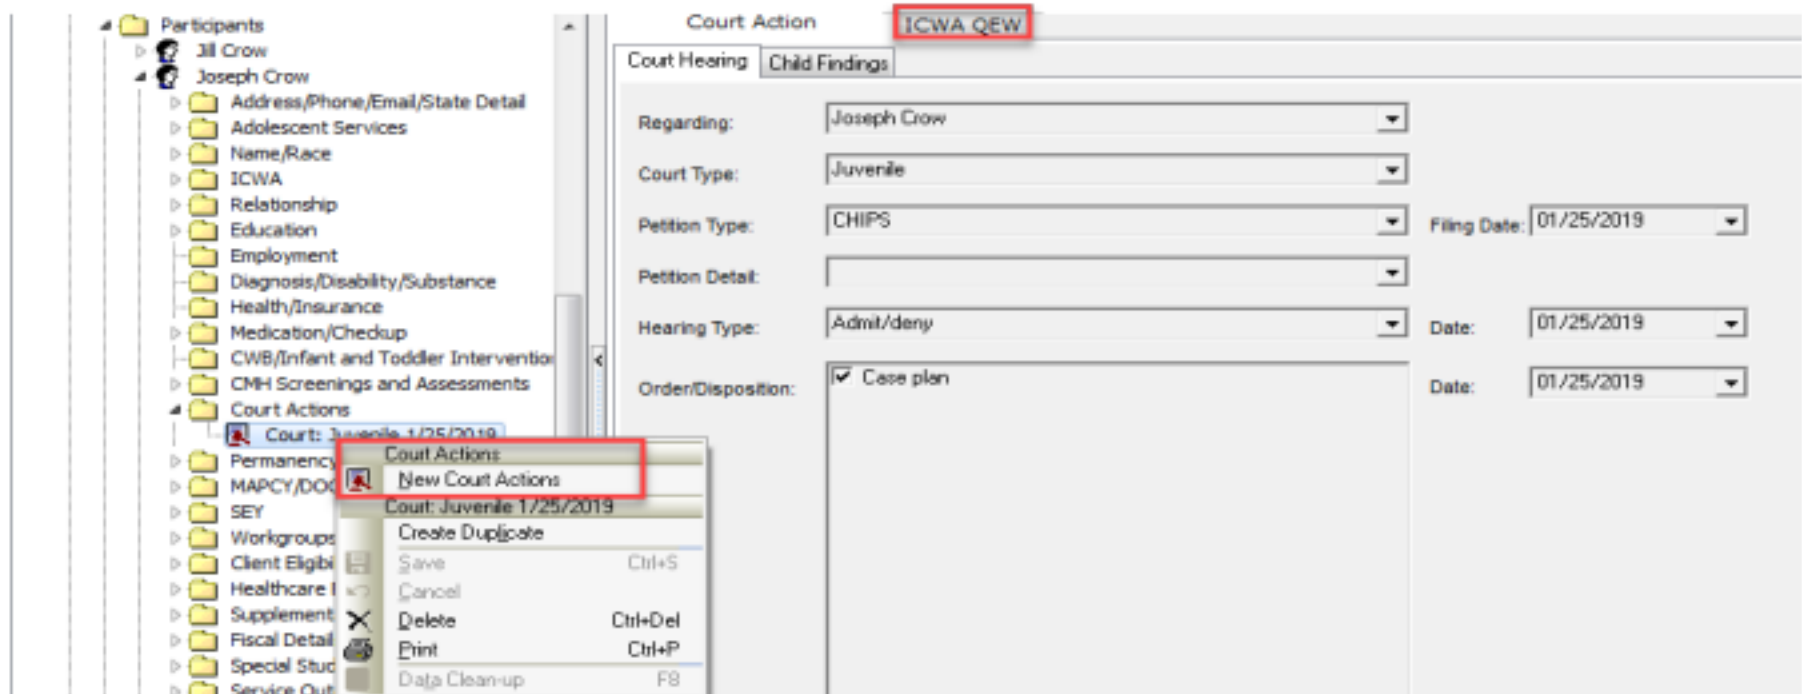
Participants
Jill Crow
Joseph Crow
Address/Phone/Email/State Detail
Adolescent Services
Name/Race
ICWA
Relationship
Education
Employment
Diagnosis/Disability/Substance
Health/Insurance
Medication/Checkup
CWB/Infant and Toddler Interventio
CMH Screenings and Assessments
Court Actions
Court: Juvenile 1/25/2019
Permanency
MAPCY/DO
SEY
Workgroups
Client Eligibi
Healthcare
Supplement
Fiscal Detail
Special Stud
Service Out

Court Actions
New Court Actions
Court: Juvenile 1/25/2019
Create Duplicate
Save Ctrl+S
Cancel
Delete Ctrl+Del
Print Ctrl+P
Data Clean-up F8

Court Action
ICWA QEW
Court Hearing
Child Findings
Regarding: Joseph Crow
Court Type: Juvenile
Petition Type: CHIPS
Filing Date: 01/25/2019
Petition Detail:
Hearing Type: Admit/deny
Date: 01/25/2019
Order/Disposition: Case plan
Date: 01/25/2019